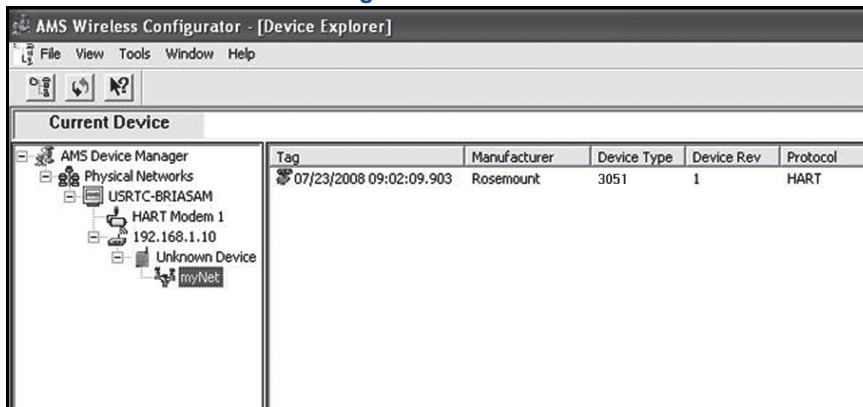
AMS Wireless Configurator - [Device Explorer]

File View Tools Window Help

Current Device

AMS Device Manager
Physical Networks
USRTC-BRIASAM
HART Modem 1
192.168.1.10
Unknown Device
myNet

| Tag | Manufacturer | Device Type | Device Rev | Protocol |
|---|---|---|---|---|
| 07/23/2008 09:02:09.903 | Rosemount | 3051 | 1 | HART |